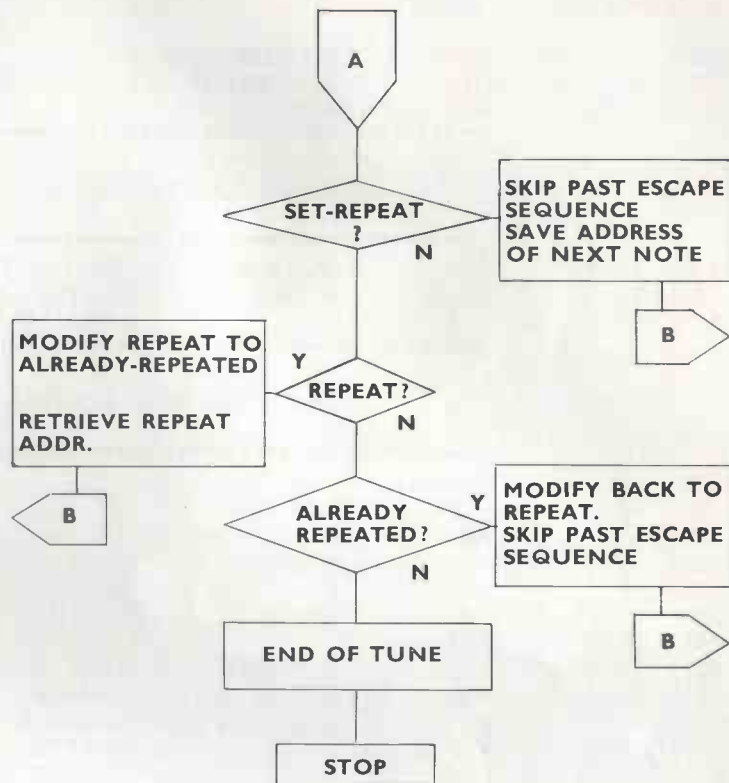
A

SET-REPEAT ?

N

SKIP PAST ESCAPE SEQUENCE
SAVE ADDRESS OF NEXT NOTE

B

MODIFY REPEAT TO ALREADY-REPEATED

RETRIEVE REPEAT ADDR.

Y

REPEAT?

N

B

ALREADY REPEATED?

Y

MODIFY BACK TO REPEAT.
SKIP PAST ESCAPE SEQUENCE

N

B

END OF TUNE

STOP